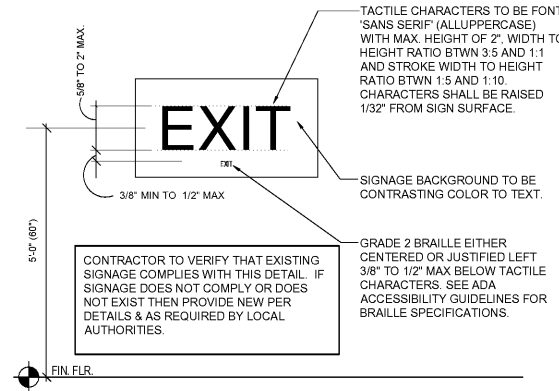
5/8" TO 2" MAX.

EXIT

EXIT

3/8" MIN TO 1/2" MAX

5'-0" (60")

TACTILE CHARACTERS TO BE FONT 'SANS SERIF' (ALLUPPERCASE) WITH MAX. HEIGHT OF 2", WIDTH TO HEIGHT RATIO BTWN 3:5 AND 1:1 AND STROKE WIDTH TO HEIGHT RATIO BTWN 1:5 AND 1:10. CHARACTERS SHALL BE RAISED 1/32" FROM SIGN SURFACE.

SIGNAGE BACKGROUND TO BE CONTRASTING COLOR TO TEXT.

GRADE 2 BRAILLE EITHER CENTERED OR JUSTIFIED LEFT 3/8" TO 1/2" MAX BELOW TACTILE CHARACTERS. SEE ADA ACCESSIBILITY GUIDELINES FOR BRAILLE SPECIFICATIONS.

CONTRACTOR TO VERIFY THAT EXISTING SIGNAGE COMPLIES WITH THIS DETAIL. IF SIGNAGE DOES NOT COMPLY OR DOES NOT EXIST THEN PROVIDE NEW PER DETAILS & AS REQUIRED BY LOCAL AUTHORITIES.

FIN. FLR.